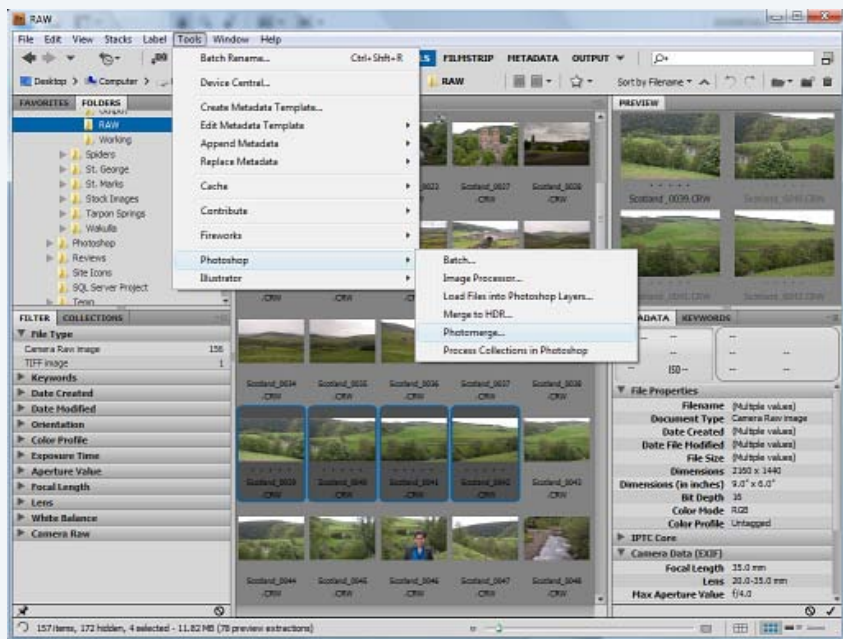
RAW

File Edit View Stacks Label Tools Window Help

Batch Rename... Ctrl+Shift+R
Device Central...
Create Metadata Template...
Edit Metadata Template
Append Metadata
Replace Metadata
Cache
Contribute
Fireworks
Photoshop
Illustrator

Batch...
Image Processor...
Load Files into Photoshop Layers...
Merge to HDR...
Photomerge...
Process Collections in Photoshop

FILMSTRIP METADATA OUTPUT

Desktop > Computer >

RAW

Sort by Filename

FAVORITES FOLDERS
RAW
Working
Spiders
St. George
St. Marks
Stock Images
Tarpon Springs
Wakulla
Photoshop
Reviews
Site Icons
SQL Server Project
Temp

FILTER COLLECTIONS
File Type
Camera Raw image 156
TIFF image 1
Keywords
Date Created
Date Modified
Orientation
Color Profile
Exposure Time
Aperture Value
Focal Length
Lens
White Balance
Camera Raw

Scotland_0033 .CRW
Scotland_0037 .CRW
Scotland_0038 .CRW
.CRW
.CRW
Scotland_0034 .CRW
Scotland_0035 .CRW
Scotland_0036 .CRW
Scotland_0037 .CRW
Scotland_0038 .CRW
Scotland_0039 .CRW
Scotland_0040 .CRW
Scotland_0041 .CRW
Scotland_0042 .CRW
Scotland_0043 .CRW
Scotland_0044 .CRW
Scotland_0045 .CRW
Scotland_0046 .CRW
Scotland_0047 .CRW
Scotland_0048 .CRW

PREVIEW
Scotland_0039.CRW
Scotland_0040.CRW
Scotland_0041.CRW
Scotland_0042.CRW

METADATA KEYWORDS
ISO--
File Properties
Filename (Multiple values)
Document Type Camera Raw image
Date Created (Multiple values)
Date File Modified (Multiple values)
File Size (Multiple values)
Dimensions 2160 x 1440
Dimensions (in inches) 9.0" x 6.0"
Bit Depth 16
Color Mode RGB
Color Profile Untagged
IPTC Core
Camera Data (EXIF)
Focal Length 35.0 mm
Lens 20.0-35.0 mm
Max Aperture Value f/4.0

157 items, 172 hidden, 4 selected - 11.82 MB (78 preview extractions)